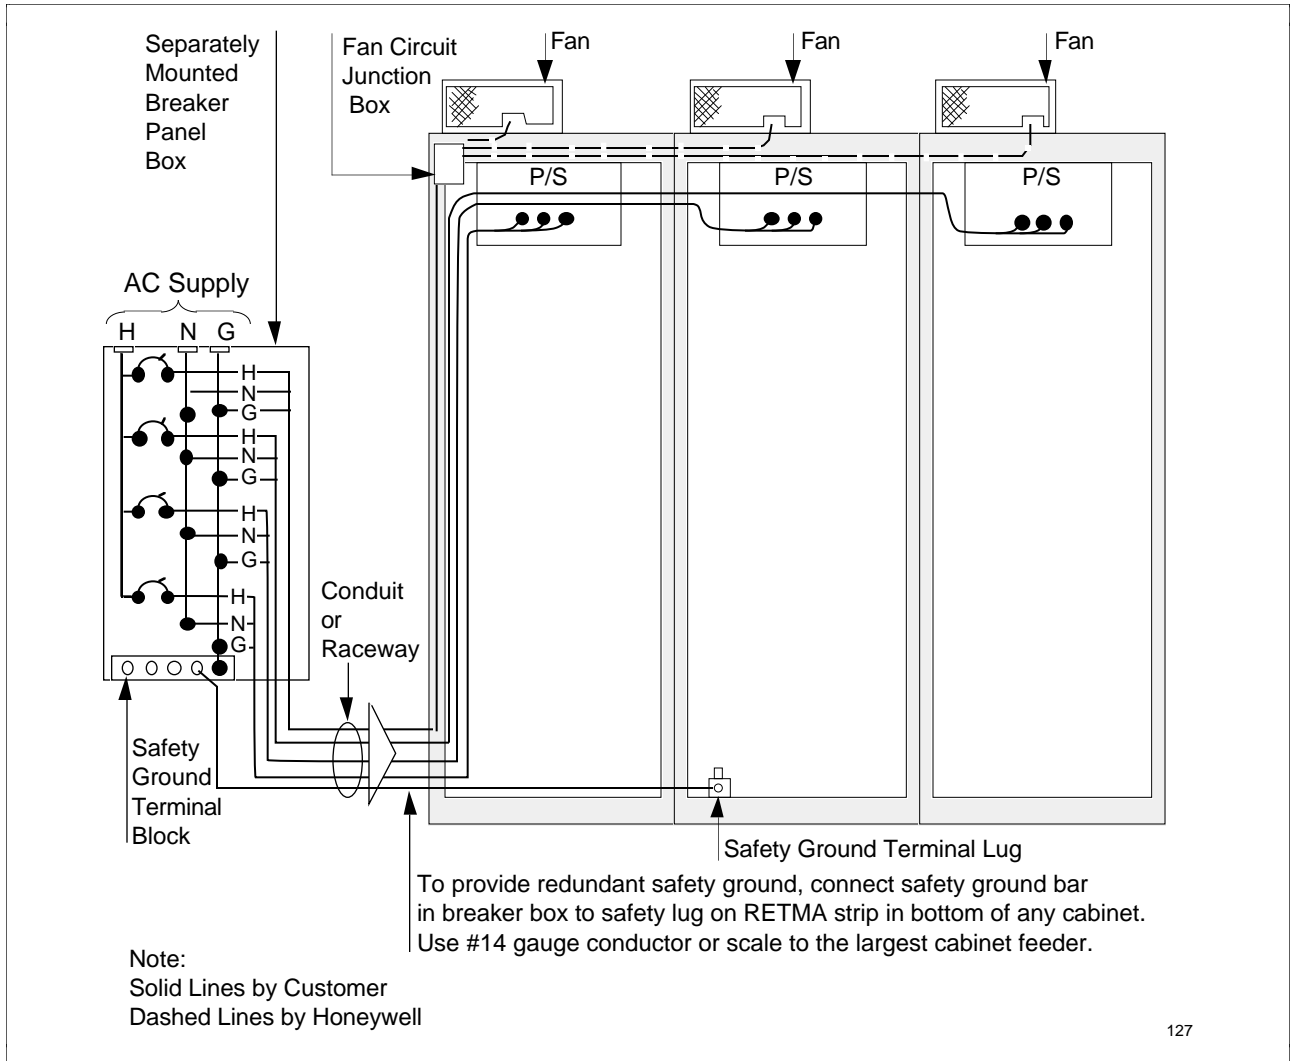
Separately Mounted Breaker Panel Box

Fan Circuit Junction Box

Fan

Fan

Fan

P/S

P/S

P/S

AC Supply

H N G

H
N
G
H
N
G
H
N
G
H
N
G

Conduit or Raceway

Safety Ground Terminal Block

Safety Ground Terminal Lug

To provide redundant safety ground, connect safety ground bar in breaker box to safety lug on RETMA strip in bottom of any cabinet. Use #14 gauge conductor or scale to the largest cabinet feeder.

Note:
Solid Lines by Customer
Dashed Lines by Honeywell

127